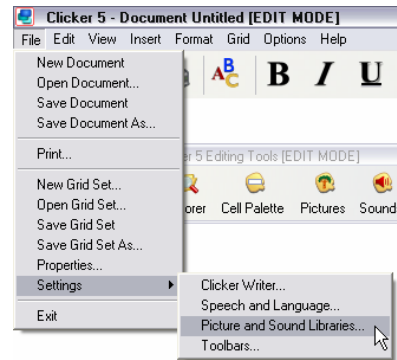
Clicker 5 - Document Untitled [EDIT MODE]

File Edit View Insert Format Grid Options Help

New Document
Open Document...
Save Document
Save Document As...

Print...

New Grid Set...
Open Grid Set...
Save Grid Set
Save Grid Set As...
Properties...
Settings

Exit

Clicker Writer...
Speech and Language...
Picture and Sound Libraries...
Toolbars...

B I U

r 5 Editing Tools [EDIT MODE]

orer Cell Palette Pictures Sound